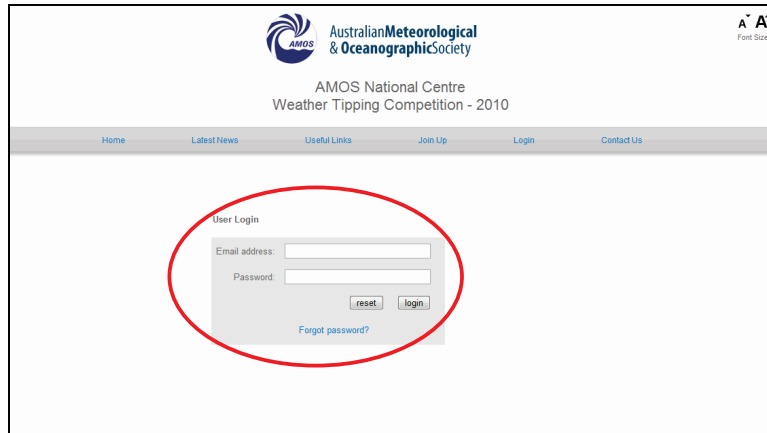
AMOS

AustralianMeteorological
& OceanographicSociety

A A
Font Size

AMOS National Centre
Weather Tipping Competition - 2010

Home Latest News Useful Links Join Up Login Contact Us

User Login

Email address:

Password:

reset login

Forgot password?